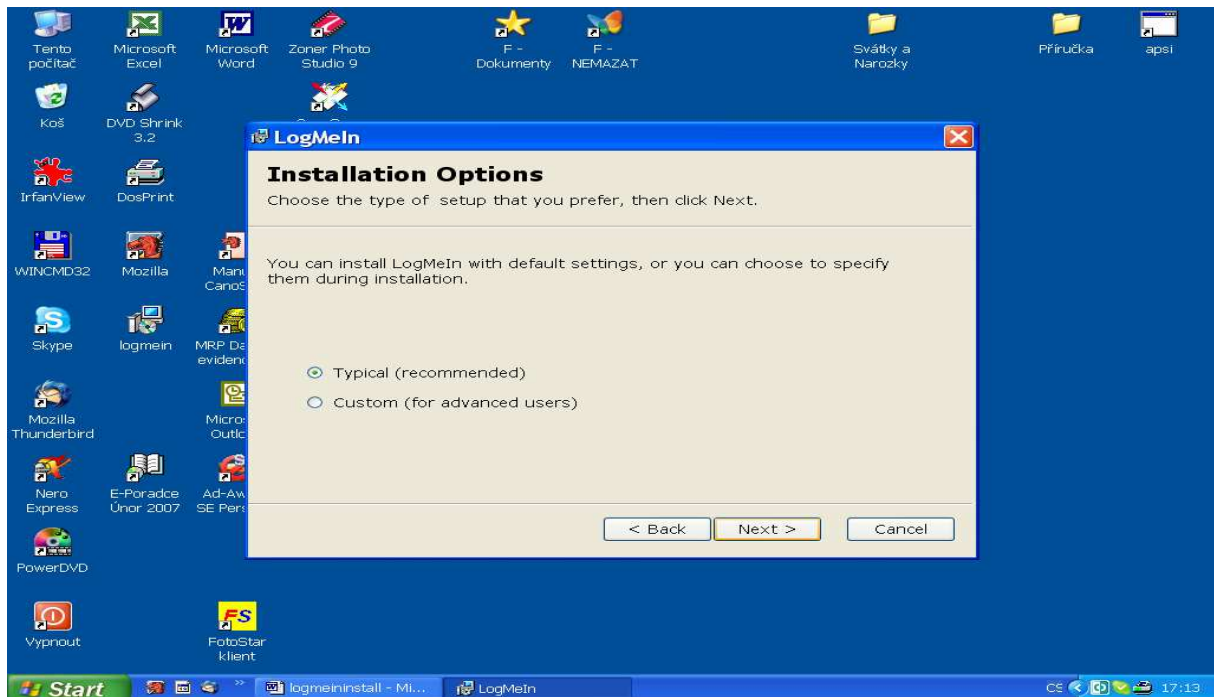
Tento počítač

Microsoft Excel

Microsoft Word

Zoner Photo Studio 9

F - Dokumenty

F - NEMAZAT

Svátky a Narozky

Příručka

apsi

Koš

DVD Shrink 3.2

IrfanView

DosPrint

WINCMD32

Mozilla

Manu Canos

Skype

logmein

MRP Da eviden

Mozilla Thunderbird

Micro Outlo

Nero Express

E-Poradce Únor 2007

Ad-Aw SE Pers

PowerDVD

Vypnout

FotoStar klient

LogMeIn

Installation Options

Choose the type of setup that you prefer, then click Next.

You can install LogMeIn with default settings, or you can choose to specify them during installation.

Typical (recommended)

Custom (for advanced users)

< Back

Next >

Cancel

Start

logmeininstall - Mi...

LogMeIn

CS

17:13